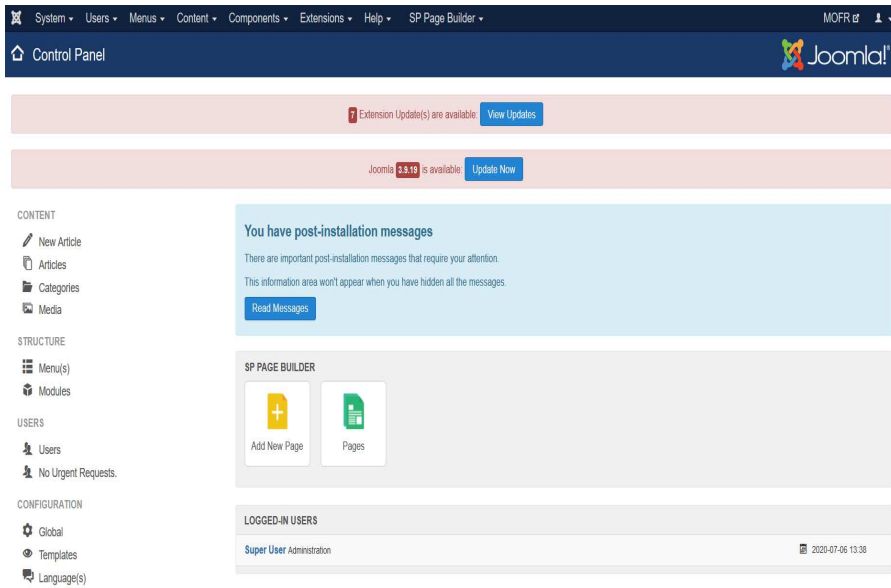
System ▾ Users ▾ Menus ▾ Content ▾ Components ▾ Extensions ▾ Help ▾ SP Page Builder ▾ MOFR

Control Panel

Joomla!

7 Extension Update(s) are available: View Updates

Joomla 3.9.19 is available: Update Now

CONTENT

New Article

Articles

Categories

Media

STRUCTURE

Menu(s)

Modules

USERS

Users

No Urgent Requests.

CONFIGURATION

Global

Templates

Language(s)

You have post-installation messages

There are important post-installation messages that require your attention.

This information area won't appear when you have hidden all the messages.

Read Messages

SP PAGE BUILDER

Add New Page

Pages

LOGGED-IN USERS

Super User Administration

2020-07-06 13:38